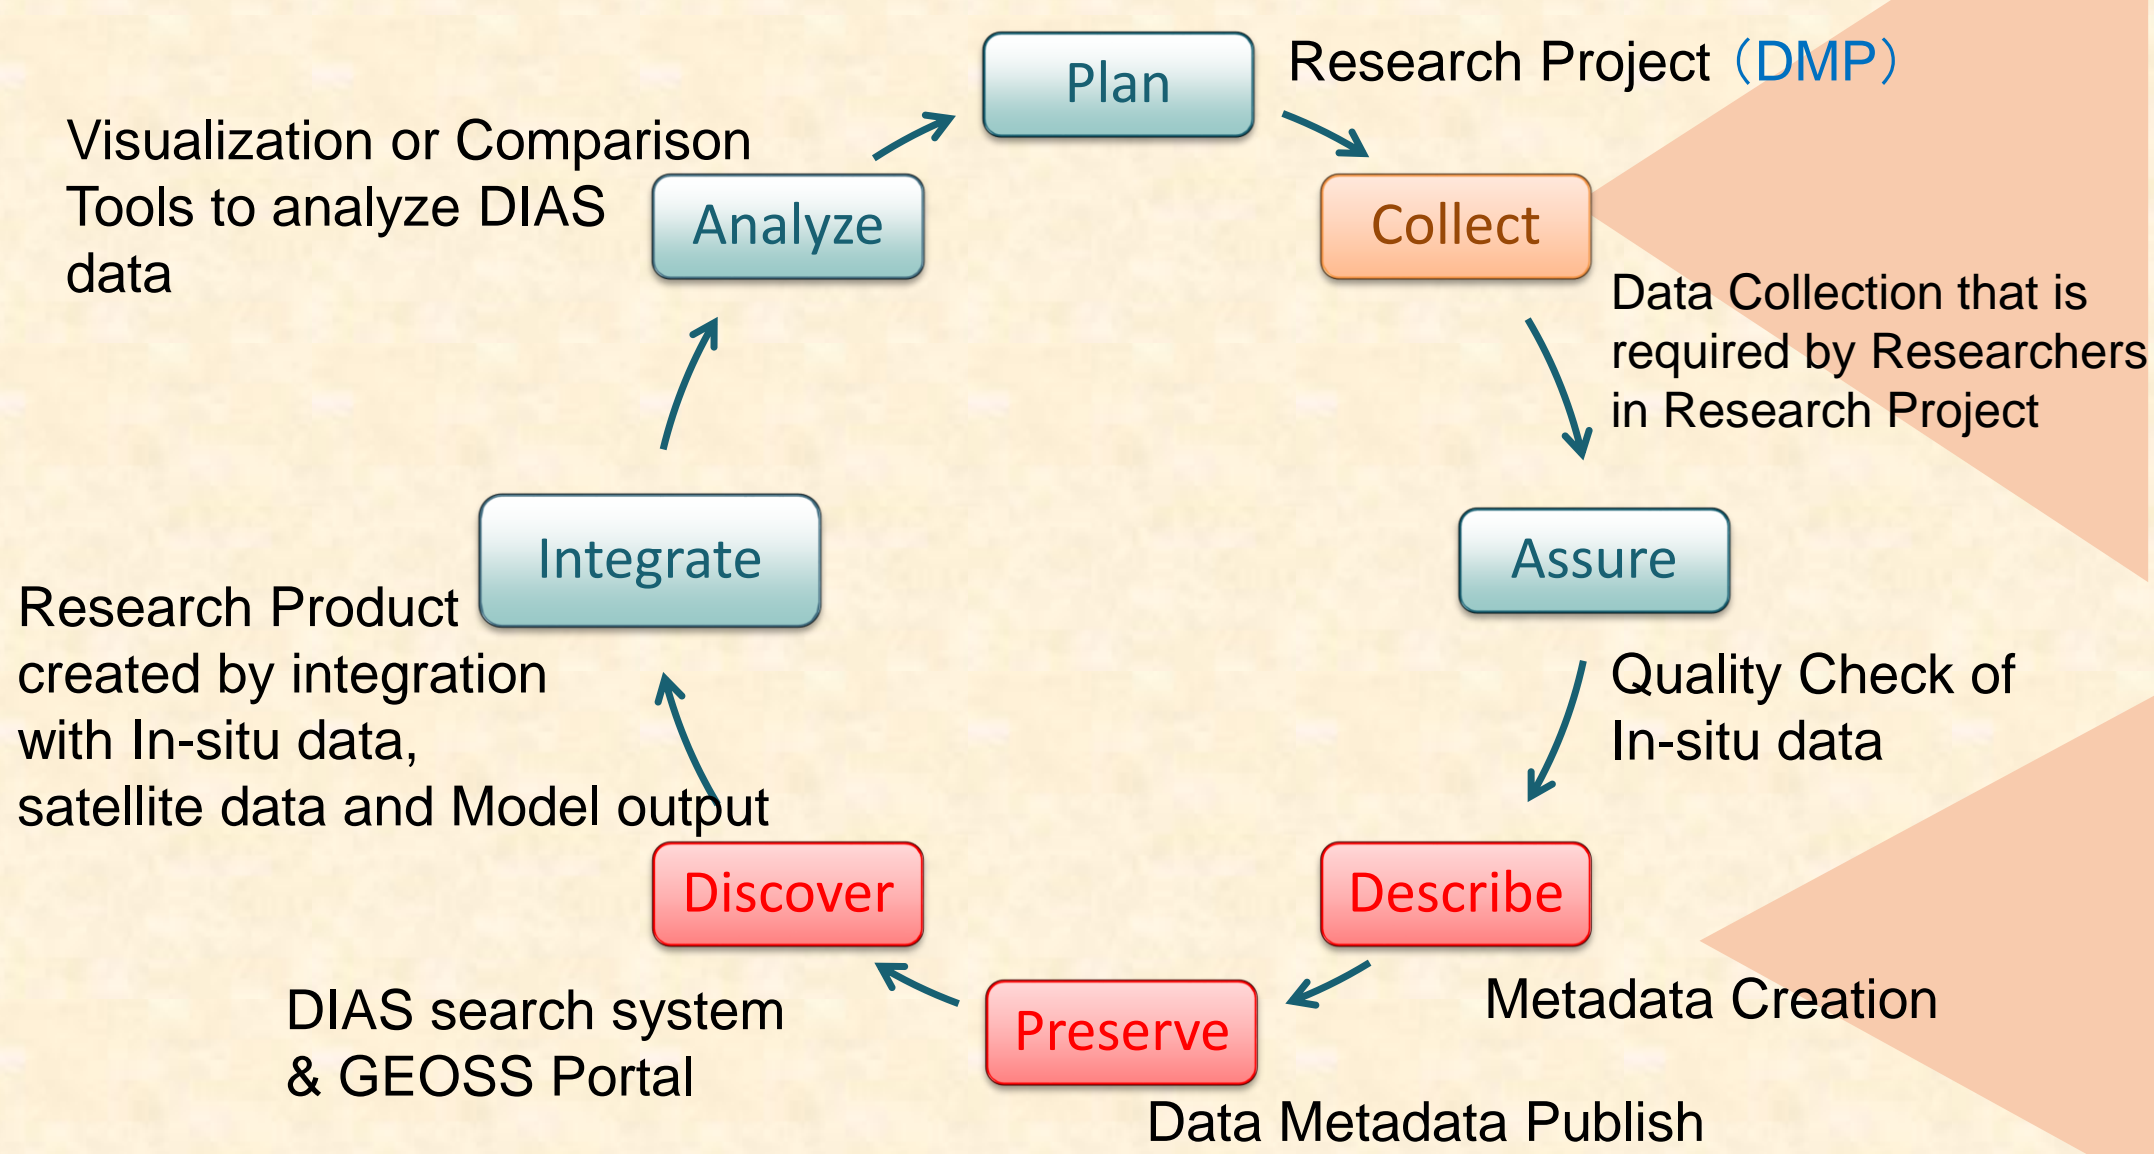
Plan

Research Project（DMP）

Visualization or Comparison Tools to analyze DIAS data

Analyze

Collect

Data Collection that is required by Researchers in Research Project

Integrate

Assure

Research Product created by integration with In-situ data, satellite data and Model output

Quality Check of In-situ data

Discover

Describe

Preserve

Metadata Creation

DIAS search system & GEOSS Portal

Data Metadata Publish